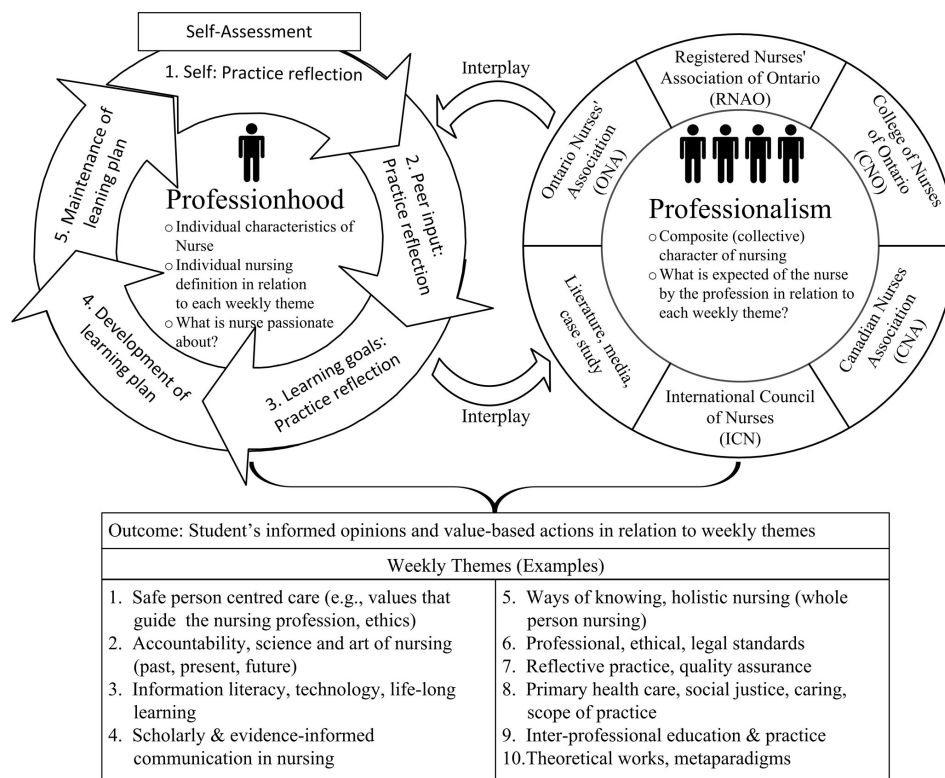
Self-Assessment

1. Self: Practice reflection

2. Peer input: Practice reflection

3. Learning goals: Practice reflection

4. Development of learning plan

5. Maintenance of leaning plan

Professionhood

○ Individual characteristics of Nurse
○ Individual nursing definition in relation to each weekly theme
○ What is nurse passionate about?

Interplay

Interplay

Registered Nurses' Association of Ontario (RNAO)

College of Nurses of Ontario (CNO)

Canadian Nurses Association (CNA)

International Council of Nurses (ICN)

Literature, media, case study

Ontario Nurses' Association (ONA)

Professionalism

○ Composite (collective) character of nursing
○ What is expected of the nurse by the profession in relation to each weekly theme?

Outcome: Student's informed opinions and value-based actions in relation to weekly themes

Weekly Themes (Examples)

| | |
|---|---|
| 1. Safe person centred care (e.g., values that guide the nursing profession, ethics) | 5. Ways of knowing, holistic nursing (whole person nursing) |
| 2. Accountability, science and art of nursing (past, present, future) | 6. Professional, ethical, legal standards |
| 3. Information literacy, technology, life-long learning | 7. Reflective practice, quality assurance |
| 4. Scholarly & evidence-informed communication in nursing | 8. Primary health care, social justice, caring, scope of practice |
| | 9. Inter-professional education & practice |
| | 10.Theoretical works, metaparadigms |